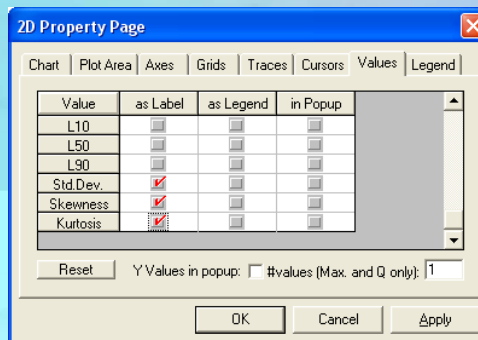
2D Property Page

Chart | Plot Area | Axes | Grids | Traces | Cursors | Values | Legend

| Value | as Label | as Legend | in Popup |
|---|---|---|---|
| L10 | | | |
| L50 | | | |
| L90 | | | |
| Std.Dev. | ✔ | | |
| Skewness | ✔ | | |
| Kurtosis | ✔ | | |

Reset
Y Values in popup: #values (Max. and Q only): 1

OK
Cancel
Apply